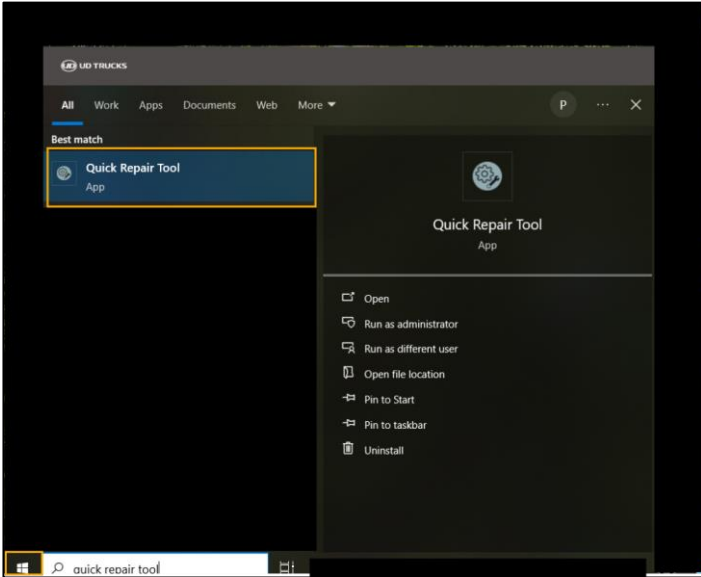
UD TRUCKS

All Work Apps Documents Web More

P ··· ✕

Best match

Quick Repair Tool
App

Quick Repair Tool
App

Open
Run as administrator
Run as different user
Open file location
Pin to Start
Pin to taskbar
Uninstall

quick repair tool